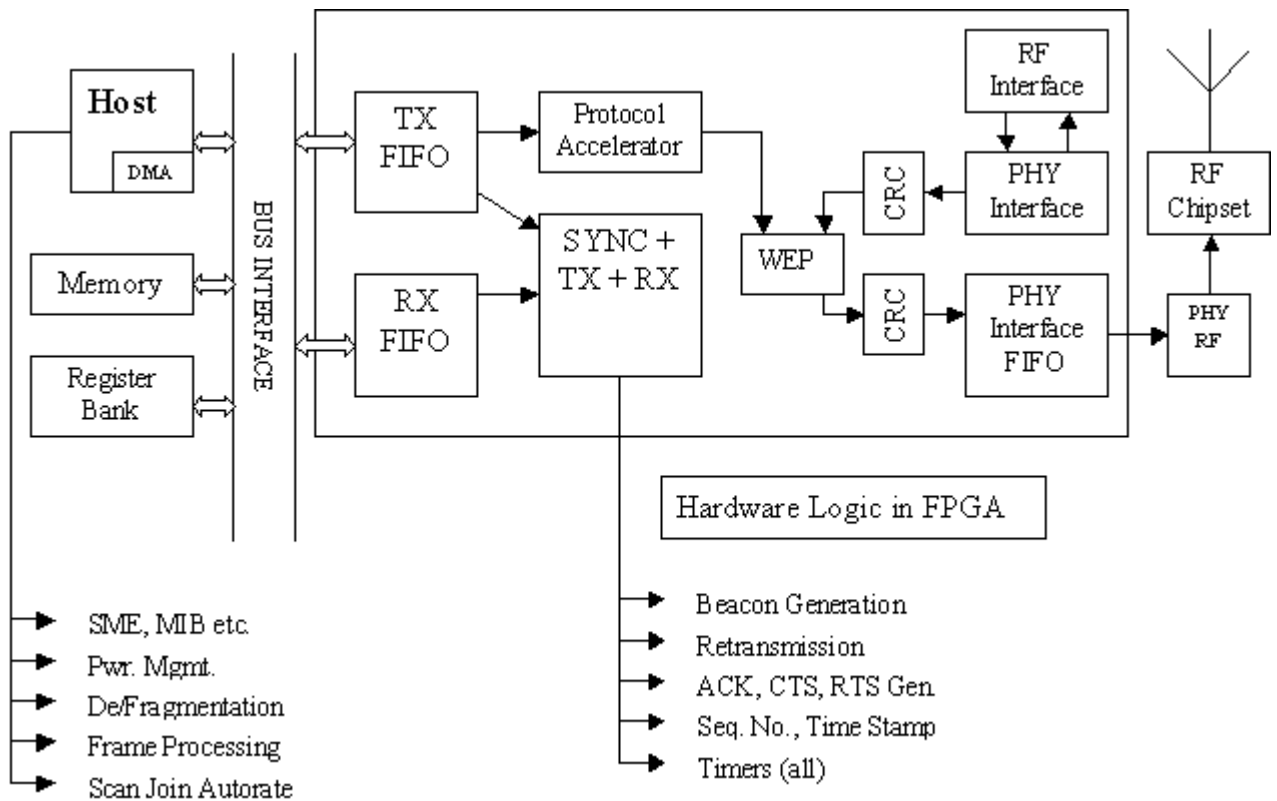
Host
DMA
Memory
Register Bank
BUS INTERFACE
TX FIFO
RX FIFO
Protocol Accelerator
SYNC + TX + RX
WEP
RF Interface
PHY Interface
CRC
CRC
PHY Interface FIFO
RF Chipset
PHY RF
Hardware Logic in FPGA
SME, MIB etc.
Pwr. Mgmt.
De/Fragmentation
Frame Processing
Scan Join Autorate
Beacon Generation
Retransmission
ACK, CTS, RTS Gen.
Seq. No., Time Stamp
Timers (all)